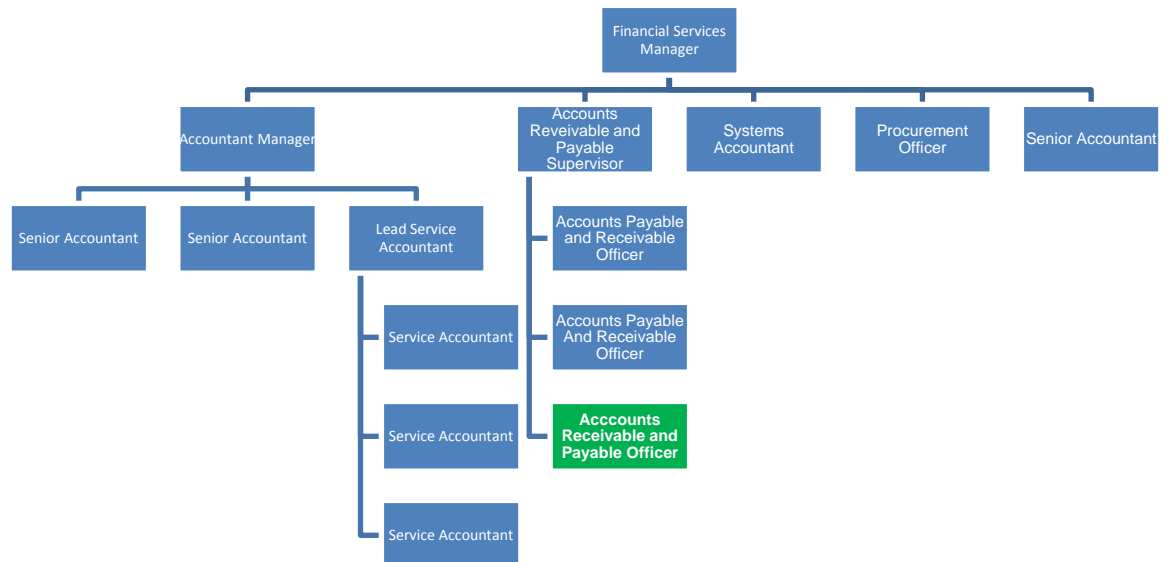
Financial Services Manager

Accountant Manager

Accounts Reveivable and Payable Supervisor

Systems Accountant

Procurement Officer

Senior Accountant

Senior Accountant

Senior Accountant

Lead Service Accountant

Service Accountant

Service Accountant

Service Accountant

Accounts Payable and Receivable Officer

Accounts Payable And Receivable Officer

Acccounts Receivable and Payable Officer